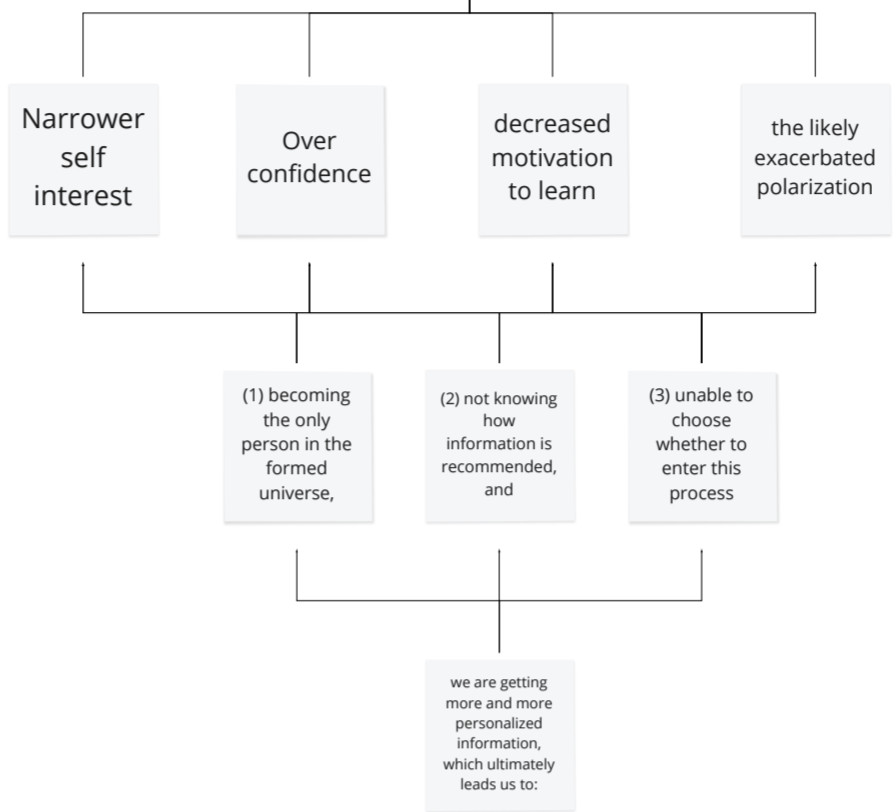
Narrower self interest

Over confidence

decreased motivation to learn

the likely exacerbated polarization

(1) becoming the only person in the formed universe,

(2) not knowing how information is recommended, and

(3) unable to choose whether to enter this process

we are getting more and more personalized information, which ultimately leads us to: